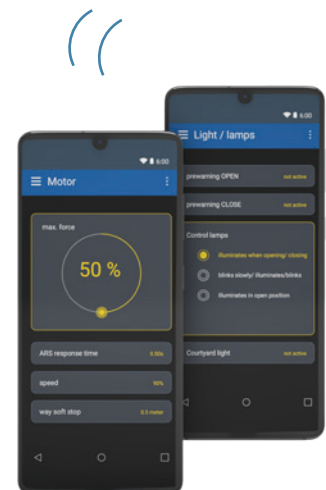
6:00
Light / lamps
prewarning OPEN
not active
prewarning CLOSE
not active
Control lamps
illuminates when opening/ closing
blinks slowly/ illuminates/blinks
illuminates in open position
Courtyard light
not active

6:00
Motor
max. force
50 %
ARS response time
0.50s
speed
50%
way soft stop
0.5 meter